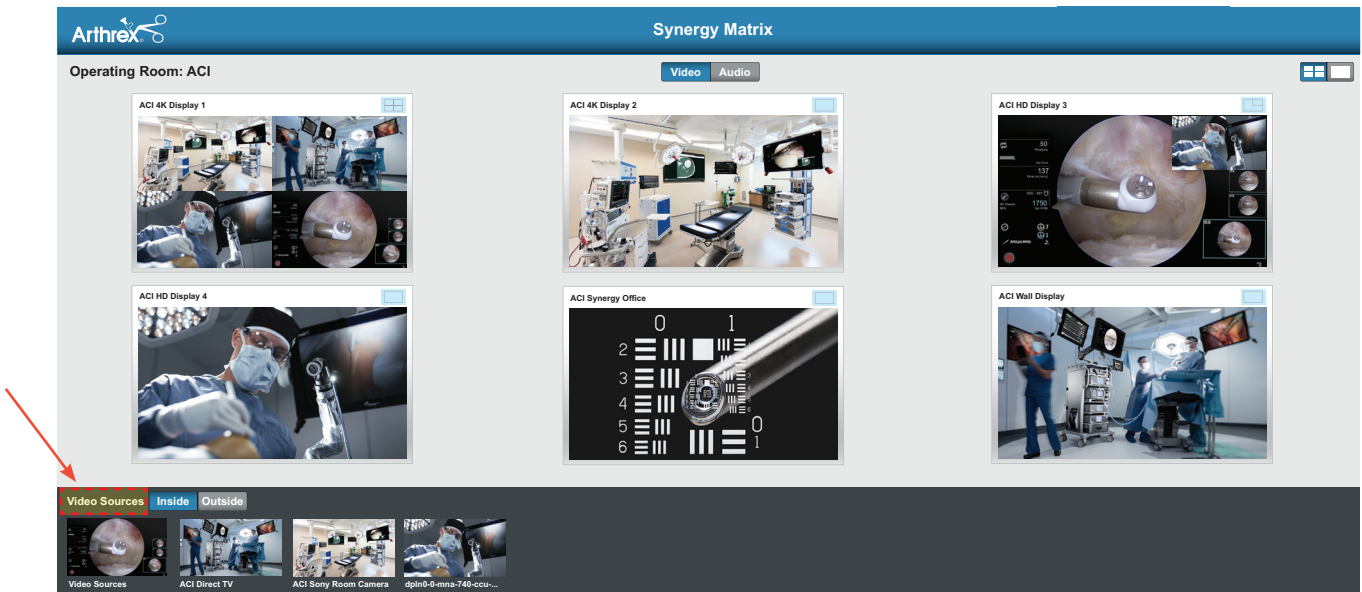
Arthrex

Synergy Matrix

Operating Room: ACI

Video Audio

ACI 4K Display 1

ACI 4K Display 2

ACI HD Display 3

ACI HD Display 4

ACI Synergy Office

0 1 2 3 4 5 6 0 1

ACI Wall Display

Video Sources Inside Outside

Video Sources

ACI Direct TV

ACI Sony Room Camera

dpln0-0-mna-740-ccu-...